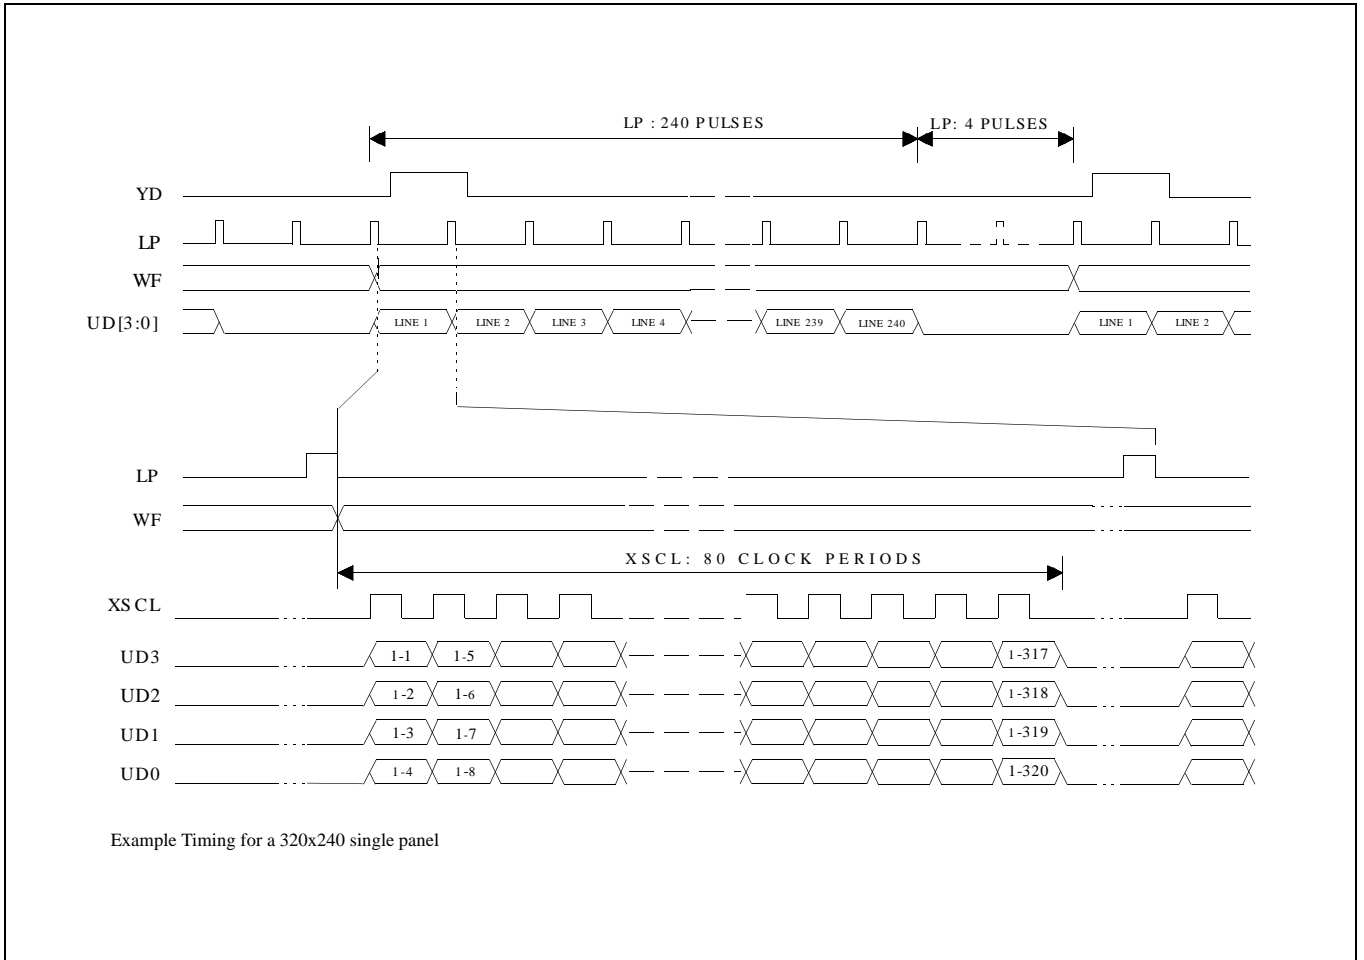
LP : 240 PULSES
LP: 4 PULSES

YD
LP
WF
UD[3:0]

LINE 1
LINE 2
LINE 3
LINE 4
LINE 239
LINE 240
LINE 1
LINE 2

LP
WF

XSCL: 80 CLOCK PERIODS

XSCL
UD3
UD2
UD1
UD0

1-1
1-5
1-317
1-2
1-6
1-318
1-3
1-7
1-319
1-4
1-8
1-320

Example Timing for a 320x240 single panel